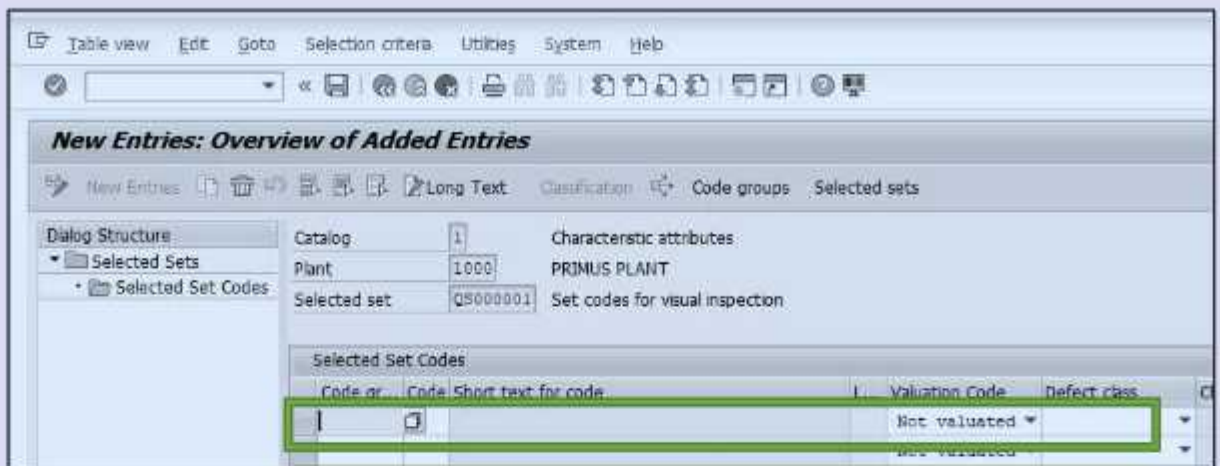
Table view Edit Goto Selection criteria Utilities System Help

New Entries: Overview of Added Entries

New Entries Long Text Classification Code groups Selected sets

Dialog Structure
Selected Sets
Selected Set Codes

Catalog 1 Characterstic attributes
Plant 1000 PRIMUS PLANT
Selected set QS000001 Set codes for visual inspection

Selected Set Codes

| Code gr... | Code | Short text for code | I... | Valuation Code | Defect class |
|---|---|---|---|---|---|
| | | | | Not valuated | |
| | | | | Not valuated | |